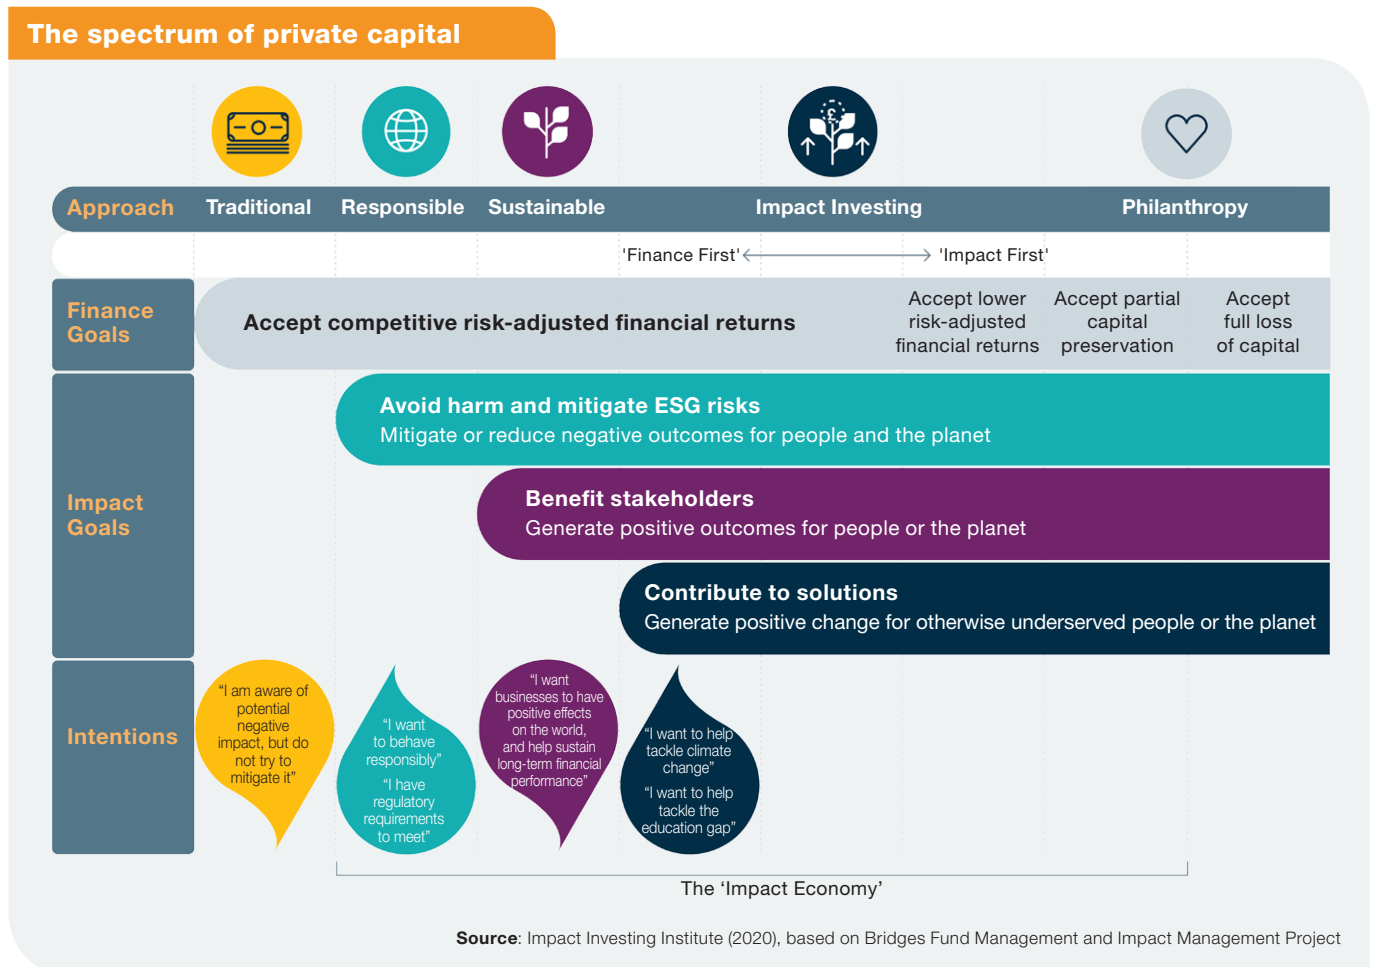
The spectrum of private capital

| Approach | Traditional | Responsible | Sustainable | Impact Investing | Philanthropy |
|---|---|---|---|---|---|

'Finance First' ⟷ 'Impact First'

Finance Goals

Accept competitive risk-adjusted financial returns

Accept lower risk-adjusted financial returns

Accept partial capital preservation

Accept full loss of capital

Impact Goals

Avoid harm and mitigate ESG risks
Mitigate or reduce negative outcomes for people and the planet

Benefit stakeholders
Generate positive outcomes for people or the planet

Contribute to solutions
Generate positive change for otherwise underserved people or the planet

Intentions

"I am aware of potential negative impact, but do not try to mitigate it"

"I want to behave responsibly"
"I have regulatory requirements to meet"

"I want businesses to have positive effects on the world, and help sustain long-term financial performance"

"I want to help tackle climate change"
"I want to help tackle the education gap"

The 'Impact Economy'

Source: Impact Investing Institute (2020), based on Bridges Fund Management and Impact Management Project